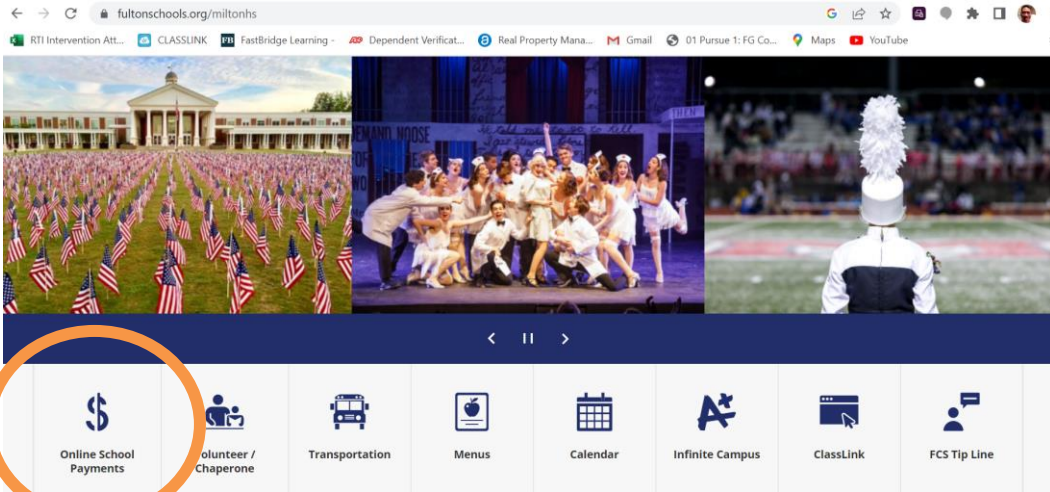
fultonschools.org/miltonhs

RTI Intervention Att... CLASSLINK FastBridge Learning - Dependent Verificat... Real Property Mana... Gmail 01 Pursue 1: FG Co... Maps YouTube

DEMAND NOOSE

Online School Payments

Volunteer / Chaperone

Transportation

Menus

Calendar

Infinite Campus

ClassLink

FCS Tip Line